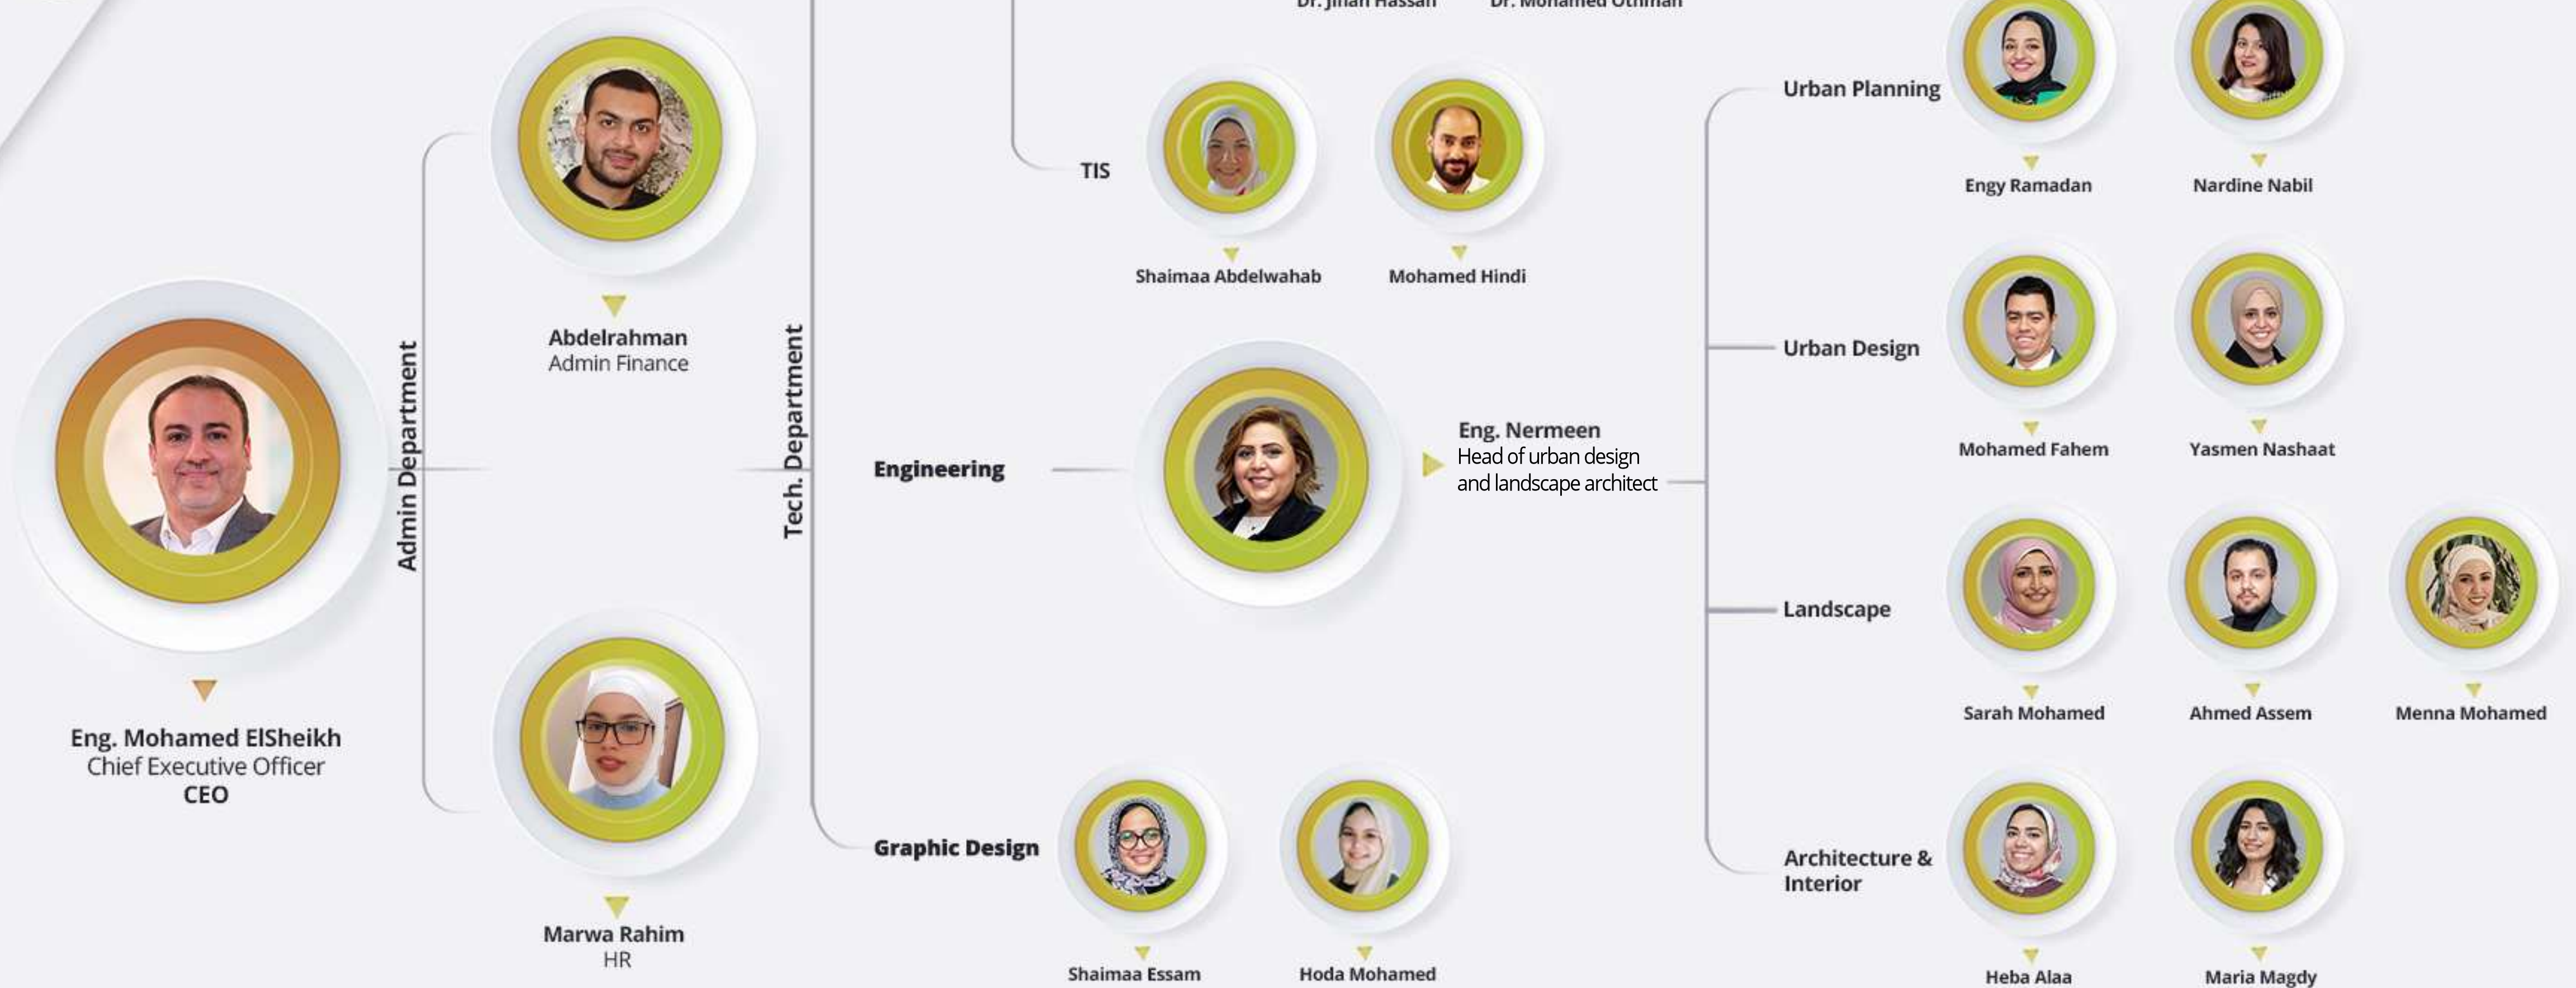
Dr. Jinan Hassan

Dr. Mohamed Othman

Urban Planning

Engy Ramadan

Nardine Nabil

TIS

Shaimaa Abdelwahab

Mohamed Hindi

Admin Department

Abdelrahman
Admin Finance

Tech. Department

Urban Design

Mohamed Fahem

Yasmen Nashaat

Engineering

Eng. Nermeen
Head of urban design and landscape architect

Landscape

Sarah Mohamed

Ahmed Assem

Menna Mohamed

Eng. Mohamed ElSheikh
Chief Executive Officer
CEO

Marwa Rahim
HR

Graphic Design

Shaimaa Essam

Hoda Mohamed

Architecture & Interior

Heba Alaa

Maria Magdy